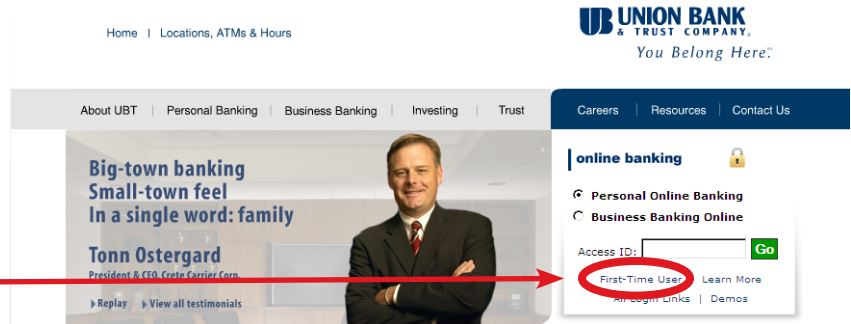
Home | Locations, ATMs & Hours

UB UNION BANK & TRUST COMPANY.
You Belong Here.℠

About UBT | Personal Banking | Business Banking | Investing | Trust

Careers | Resources | Contact Us

Big-town banking
Small-town feel
In a single word: family

Tonn Ostergard
President & CEO, Crete Carrier Corp.

Replay   View all testimonials

online banking

Personal Online Banking
Business Banking Online

Access ID: Go

First-Time User   Learn More
All Login Links | Demos